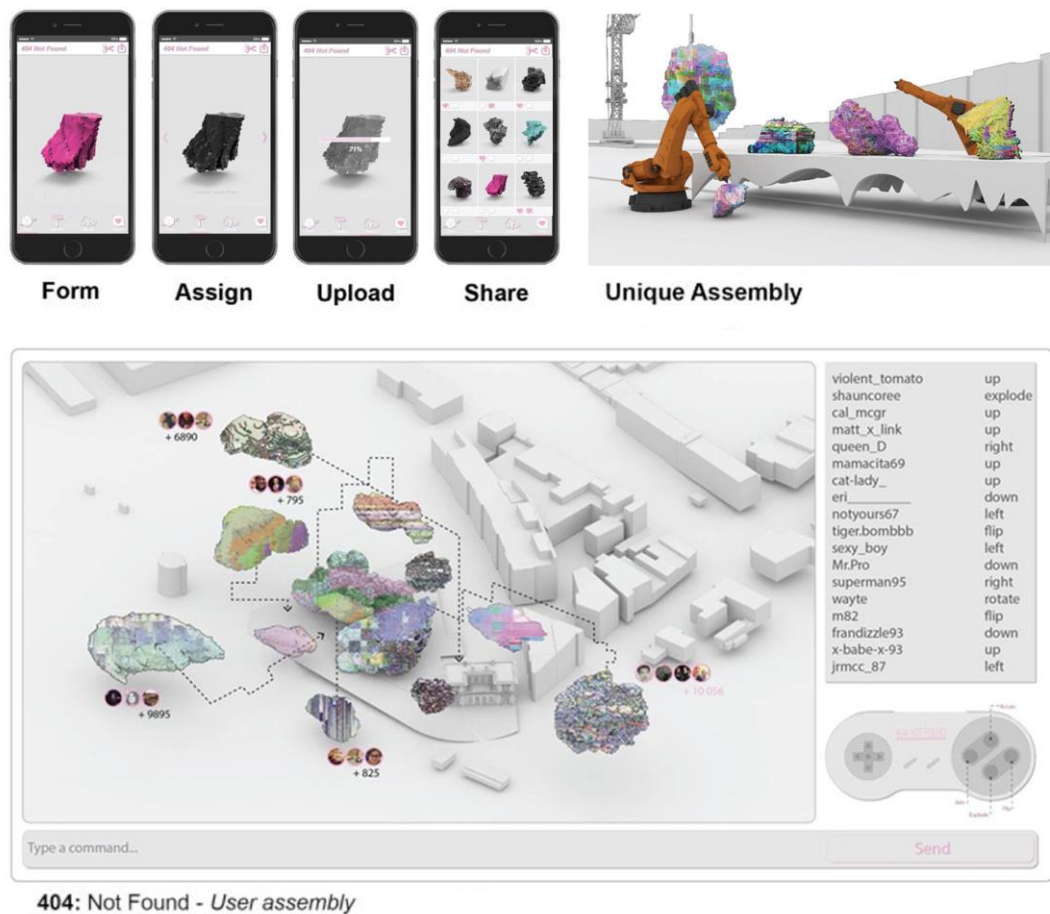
404 Not Found

404 Not Found

404 Not Found

71%

404 Not Found

Form Assign Upload Share Unique Assembly

+ 6890

+ 795

+ 9895

+ 825

+ 10 056

| | |
|---|---|
| violent_tomato | up |
| shauncoree | explode |
| cal_mcgr | up |
| matt_x_link | up |
| queen_D | right |
| mamacita69 | up |
| cat-lady_ | up |
| eri________ | down |
| notyours67 | left |
| tiger.bombbb | flip |
| sexy_boy | left |
| Mr.Pro | down |
| superman95 | right |
| wayte | rotate |
| m82 | flip |
| frandizzle93 | down |
| x-babe-x-93 | up |
| jrmcc_87 | left |

404 NOT FOUND

Type a command...

Send

404: Not Found - User assembly